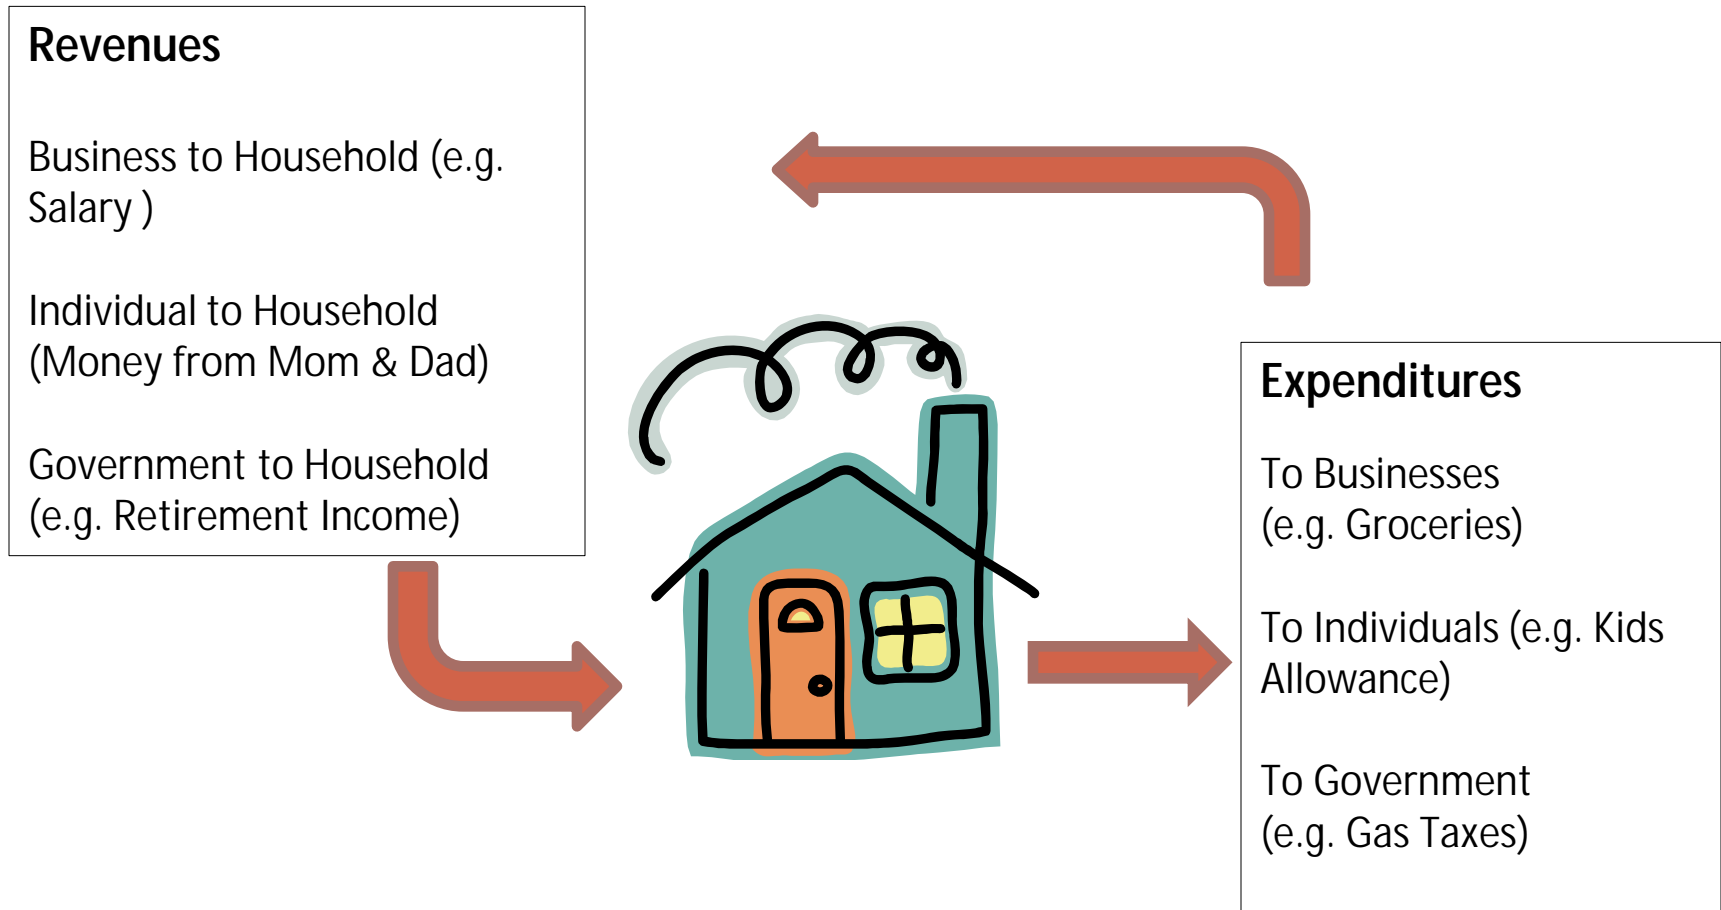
Revenues

Business to Household (e.g. Salary )

Individual to Household (Money from Mom & Dad)

Government to Household (e.g. Retirement Income)

Expenditures

To Businesses (e.g. Groceries)

To Individuals (e.g. Kids Allowance)

To Government (e.g. Gas Taxes)